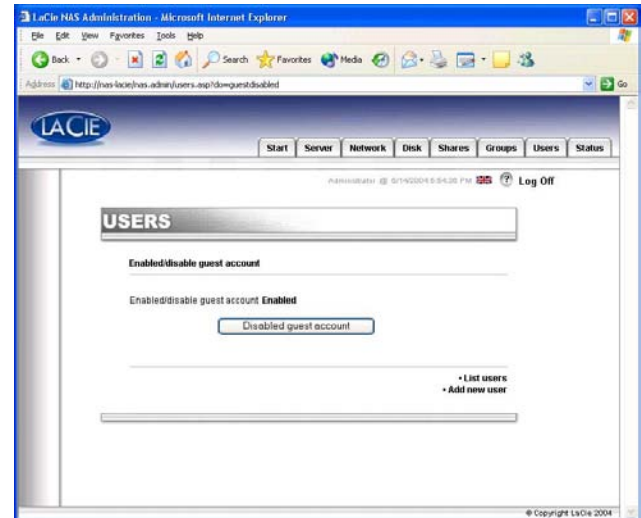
LaCie NAS Administration - Microsoft Internet Explorer

File Edit View Favorites Tools Help

Back Search Favorites Media

Address http://nas-lacie/nas.admin/users.asp?do=guestdisabled

Go

LACIE

Start Server Network Disk Shares Groups Users Status

Administrator @ 6/14/2004 5:54:36 PM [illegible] Log Off

USERS

Enabled/disable guest account

Enabled/disable guest account Enabled

Disabled guest account

• List users
• Add new user

© Copyright LaCie 2004